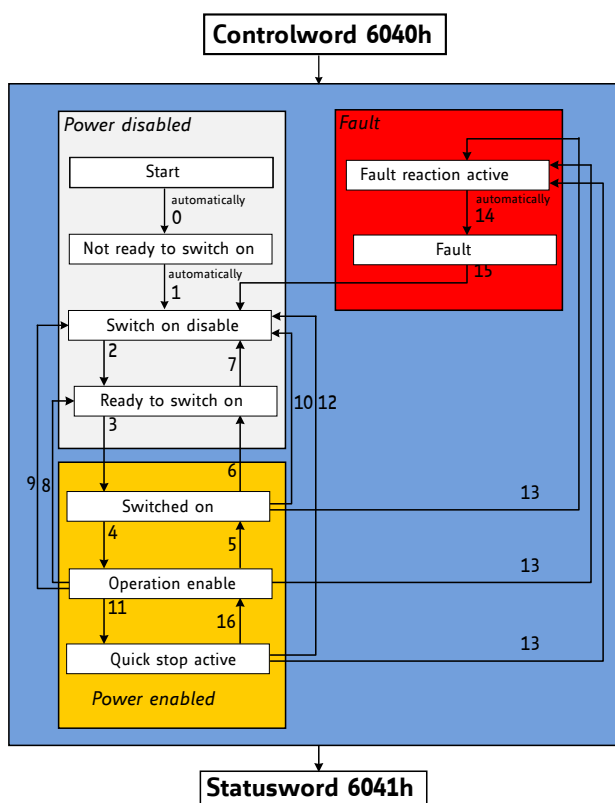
Controlword 6040h

Power disabled

Start

automatically
0

Not ready to switch on

automatically
1

Switch on disable

2

7

Ready to switch on

3

10 12

Fault

Fault reaction active

automatically
14

Fault

15

9 8

6

Switched on

13

4

5

Operation enable

13

11

16

Quick stop active

13

Power enabled

Statusword 6041h